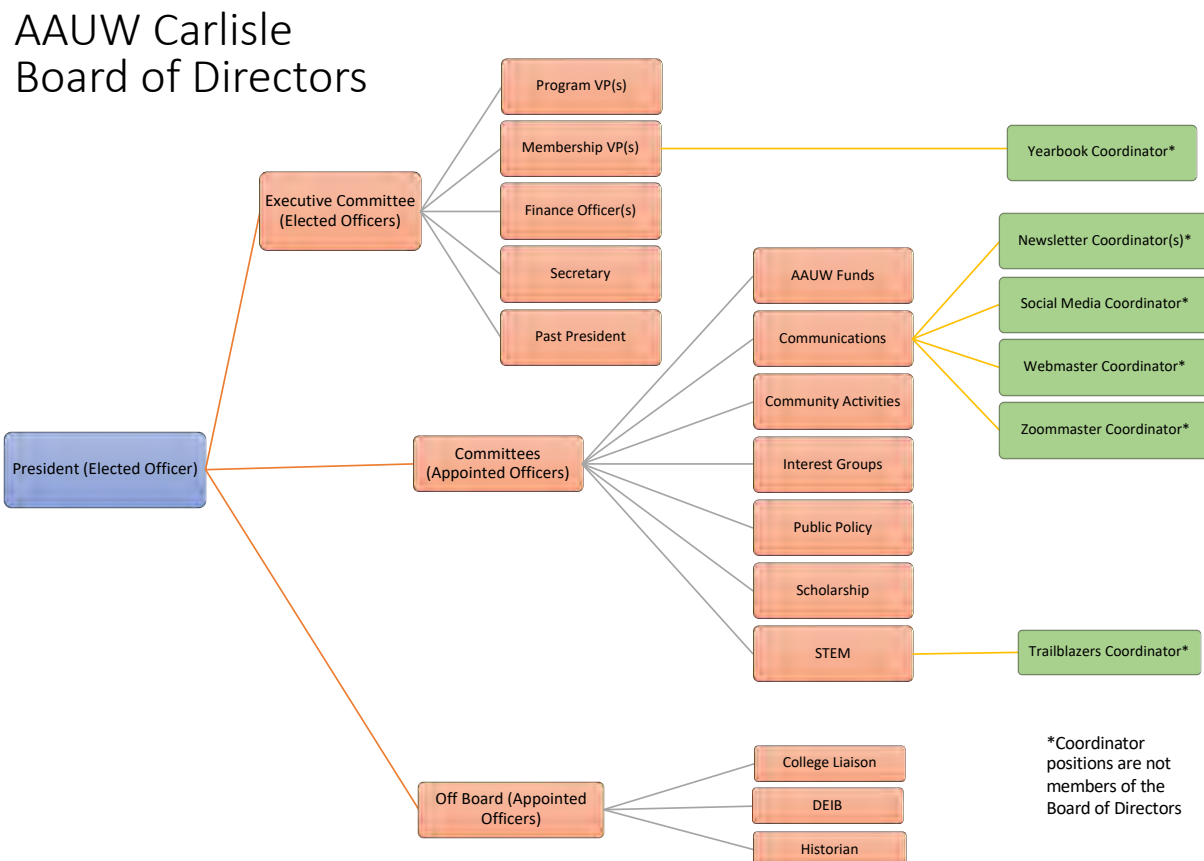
AAUW Carlisle
Board of Directors

President (Elected Officer)

Executive Committee (Elected Officers)

Program VP(s)

Membership VP(s)

Yearbook Coordinator*

Finance Officer(s)

Secretary

Past President

Committees (Appointed Officers)

AAUW Funds

Communications

Newsletter Coordinator(s)*

Social Media Coordinator*

Webmaster Coordinator*

Zoommaster Coordinator*

Community Activities

Interest Groups

Public Policy

Scholarship

STEM

Trailblazers Coordinator*

Off Board (Appointed Officers)

College Liaison

DEIB

Historian

*Coordinator positions are not members of the Board of Directors